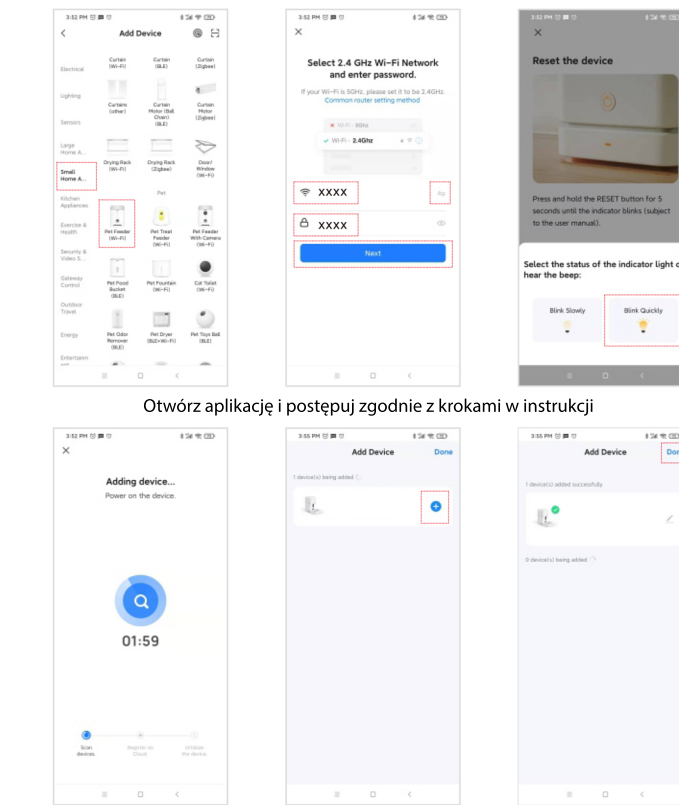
3:52 PM
Add Device
Electrical
Lighting
Sensors
Large Home A...
Small Home A...
Kitchen Appliances
Exercise & Health
Security & Video S...
Gateway Control
Outdoor Travel
Energy
Entertainm
Curtain (Wi-Fi)
Curtain (BLE)
Curtain (Zigbee)
Curtain (other)
Curtain Motor (Ball Chain) (BLE)
Curtain Motor (Zigbee)
Drying Rack (Wi-Fi)
Drying Rack (Zigbee)
Door/ Window (Wi-Fi)
Pet
Pet Feeder (Wi-Fi)
Pet Treat Feeder (Wi-Fi)
Pet Feeder With Camera (Wi-Fi)
Pet Food Bucket (BLE)
Pet Fountain (Wi-Fi)
Cat Toilet (Wi-Fi)
Pet Odor Remover (BLE)
Pet Dryer (BLE+Wi-Fi)
Pet Toys Ball (BLE)

3:52 PM
Select 2.4 GHz Wi-Fi Network and enter password.
If your Wi-Fi is 5GHz, please set it to be 2.4GHz.
Common router setting method
Wi-Fi - 5Ghz
Wi-Fi - 2.4Ghz
XXXX
XXXX
Next

3:52 PM
Reset the device
Press and hold the RESET button for 5 seconds until the indicator blinks (subject to the user manual).
Select the status of the indicator light o hear the beep:
Blink Slowly
Blink Quickly

Otwórz aplikację i postępuj zgodnie z krokami w instrukcji

3:52 PM
Adding device...
Power on the device.
01:59
Scan devices
Register on Cloud
Initialize the device

3:55 PM
Add Device
Done
1 device(s) being added

3:55 PM
Add Device
Don
1 device(s) added successfully
0 device(s) being added